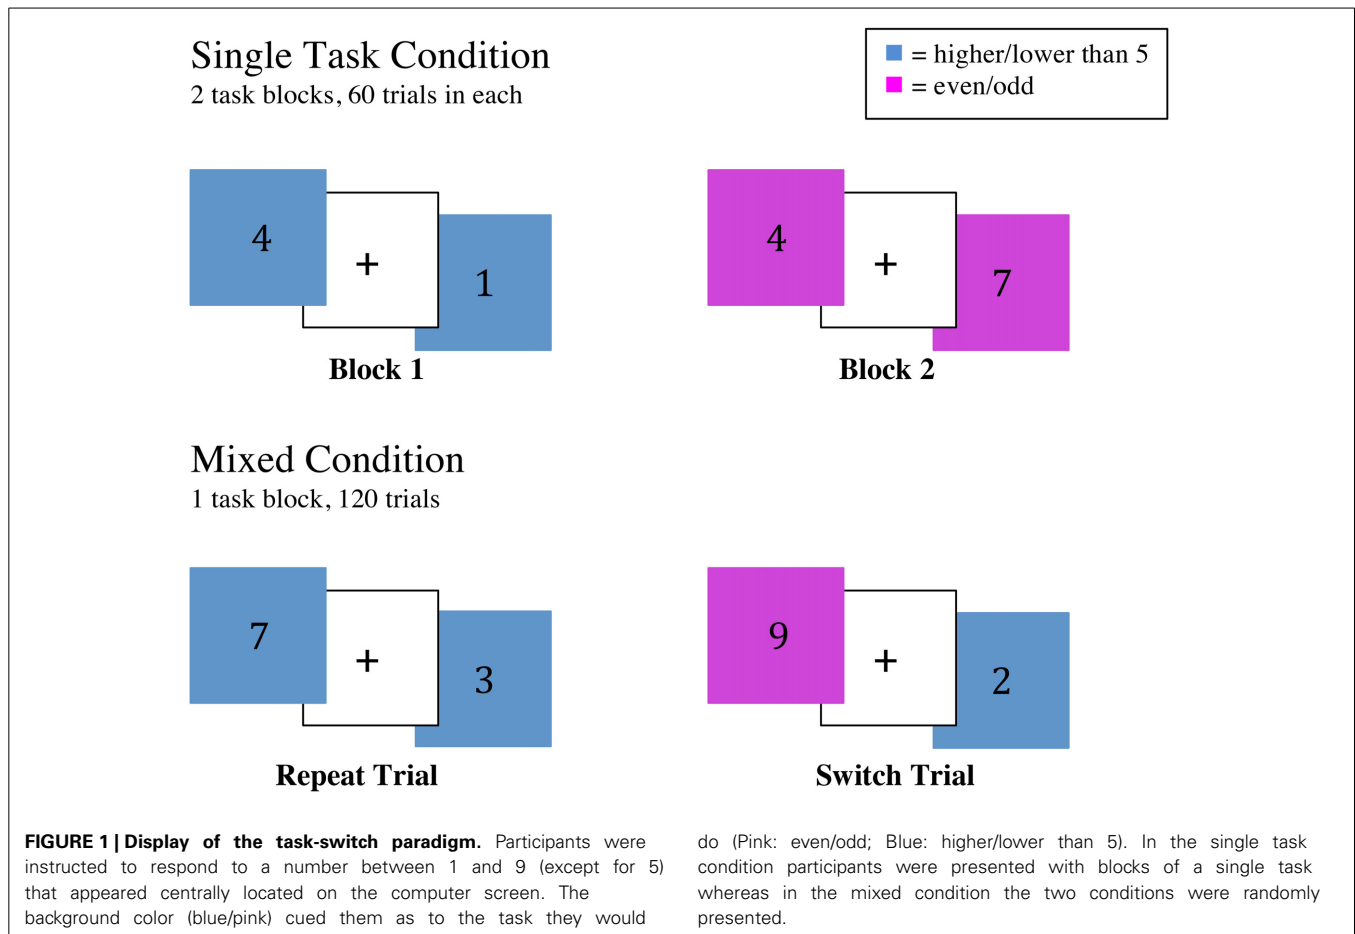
Single Task Condition
2 task blocks, 60 trials in each

= higher/lower than 5
= even/odd

4
+
1

Block 1

4
+
7

Block 2

Mixed Condition
1 task block, 120 trials

7
+
3

Repeat Trial

9
+
2

Switch Trial

**FIGURE 1 | Display of the task-switch paradigm.** Participants were instructed to respond to a number between 1 and 9 (except for 5) that appeared centrally located on the computer screen. The background color (blue/pink) cued them as to the task they would do (Pink: even/odd; Blue: higher/lower than 5). In the single task condition participants were presented with blocks of a single task whereas in the mixed condition the two conditions were randomly presented.